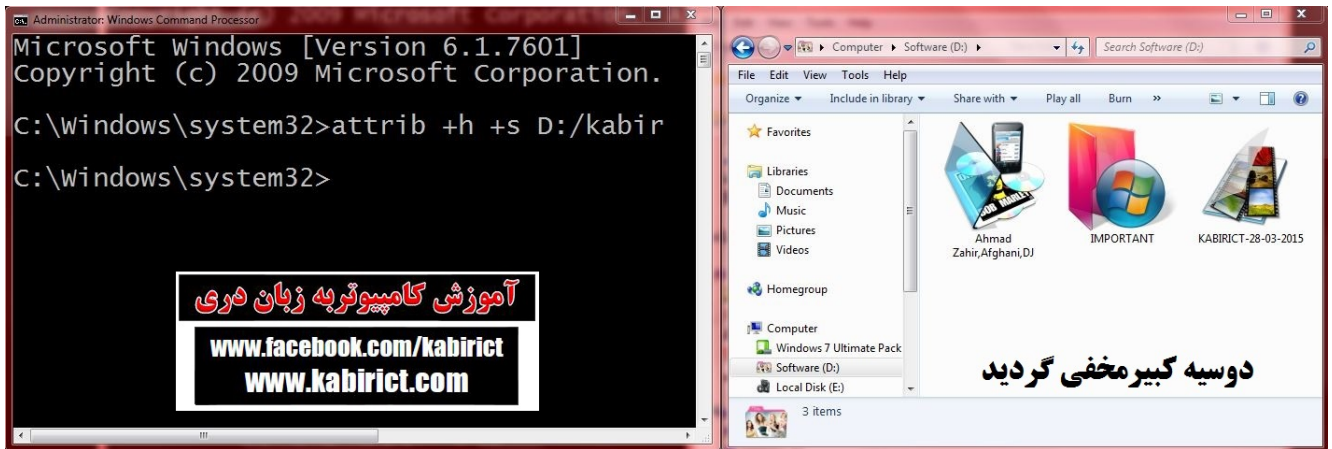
Administrator: Windows Command Processor

Microsoft Windows [Version 6.1.7601]
Copyright (c) 2009 Microsoft Corporation.

C:\Windows\system32>attrib +h +s D:/kabir

C:\Windows\system32>

آموزش کامپیوتربه زبان دری

www.facebook.com/kabirict
www.kabirict.com

Computer ▸ Software (D:) ▸

Search Software (D:)

File Edit View Tools Help

Organize ▾ Include in library ▾ Share with ▾ Play all Burn »

Favorites

Libraries
Documents
Music
Pictures
Videos

Homegroup

Computer
Windows 7 Ultimate Pack
Software (D:)
Local Disk (E:)

Ahmad Zahir,Afghani,DJ

IMPORTANT

KABIRICT-28-03-2015

دوسیه کبیرمخفی گردید

3 items